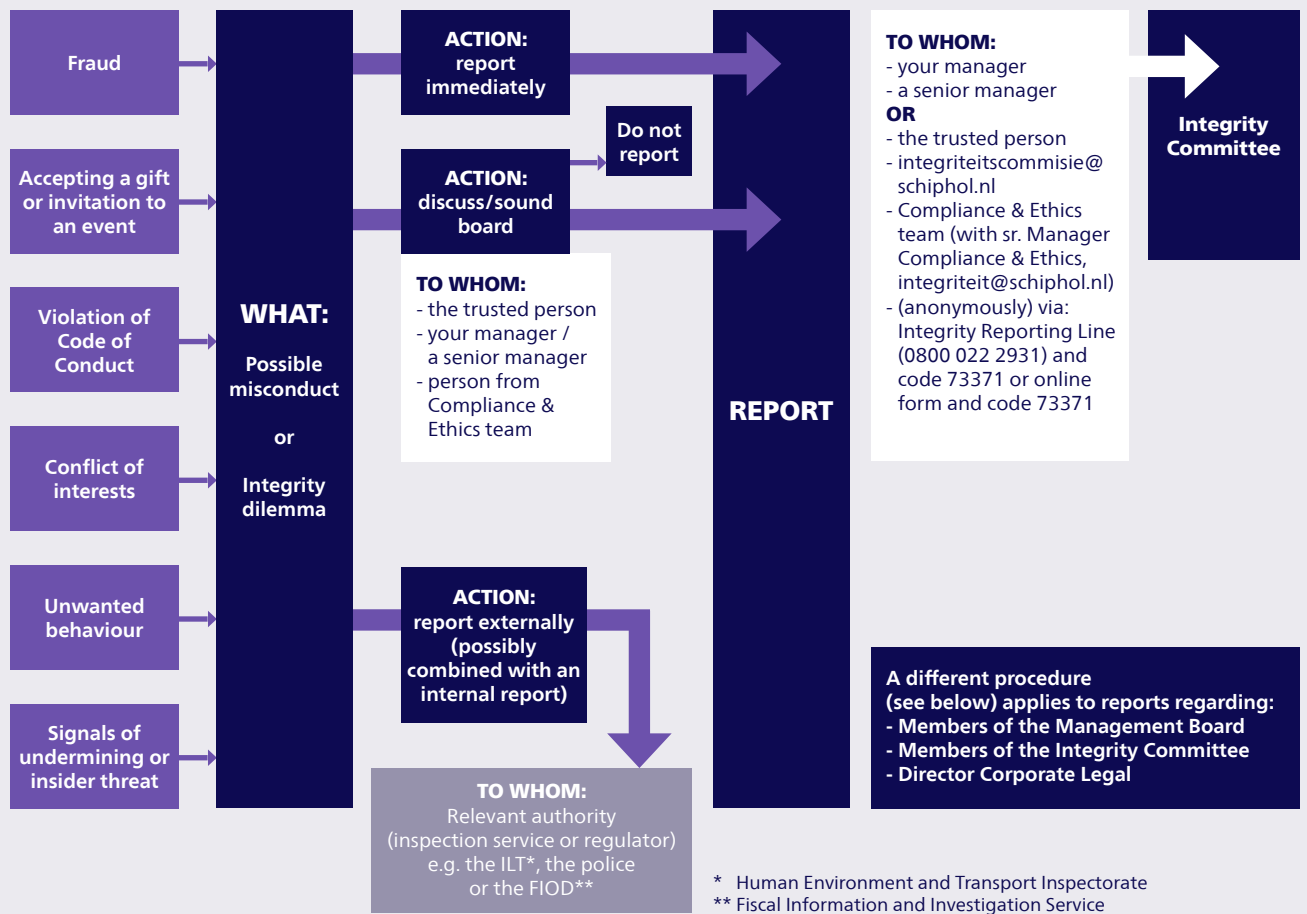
Fraud

Accepting a gift or invitation to an event

Violation of Code of Conduct

Conflict of interests

Unwanted behaviour

Signals of undermining or insider threat

WHAT:

Possible misconduct

or

Integrity dilemma

ACTION: report immediately

Do not report

ACTION: discuss/sound board

TO WHOM:
- the trusted person
- your manager / a senior manager
- person from Compliance & Ethics team

ACTION: report externally (possibly combined with an internal report)

TO WHOM:
Relevant authority (inspection service or regulator) e.g. the ILT*, the police or the FIOD**

REPORT

TO WHOM:
- your manager
- a senior manager
OR
- the trusted person
- integriteitscommisie@schiphol.nl
- Compliance & Ethics team (with sr. Manager Compliance & Ethics, integriteit@schiphol.nl)
- (anonymously) via: Integrity Reporting Line (0800 022 2931) and code 73371 or online form and code 73371

Integrity Committee

A different procedure (see below) applies to reports regarding:
- Members of the Management Board
- Members of the Integrity Committee
- Director Corporate Legal

* Human Environment and Transport Inspectorate
** Fiscal Information and Investigation Service